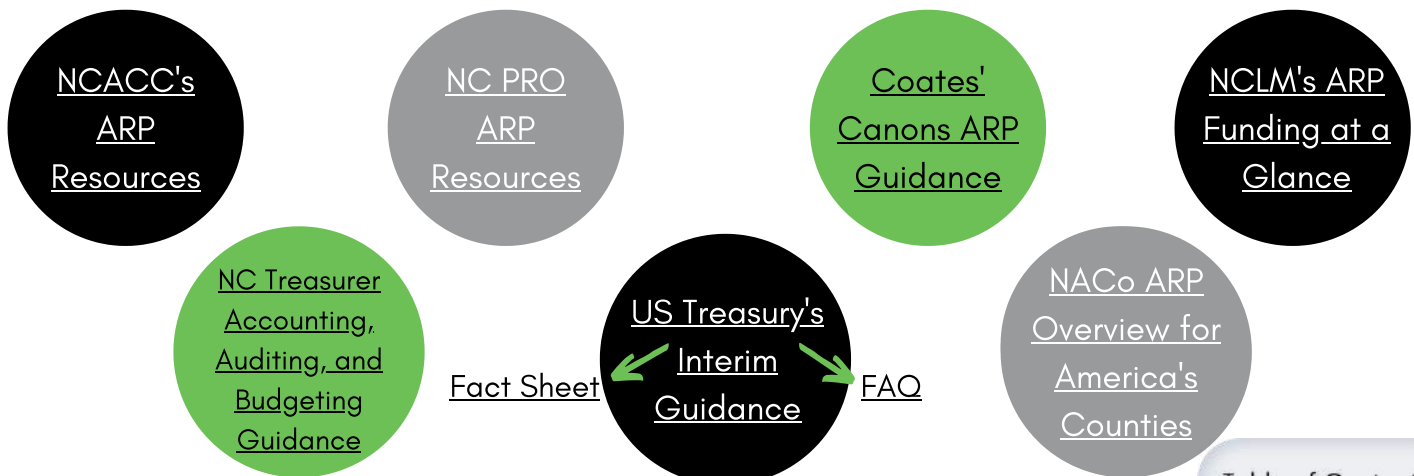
NCACC's ARP Resources

NC PRO ARP Resources

Coates' Canons ARP Guidance

NCLM's ARP Funding at a Glance

NC Treasurer Accounting, Auditing, and Budgeting Guidance

Fact Sheet

US Treasury's Interim Guidance

FAQ

NACo ARP Overview for America's Counties

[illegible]